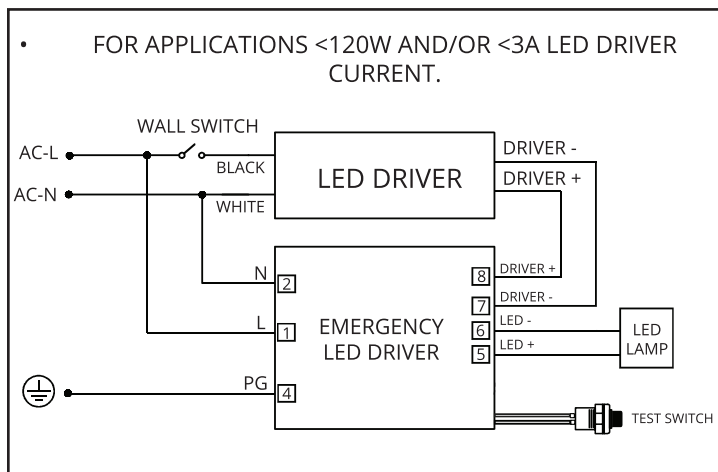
• FOR APPLICATIONS <120W AND/OR <3A LED DRIVER CURRENT.

WALL SWITCH
AC-L
AC-N
BLACK
WHITE
LED DRIVER
DRIVER -
DRIVER +
N 2
L 1
PG 4
EMERGENCY LED DRIVER
8 DRIVER +
7 DRIVER -
6 LED -
5 LED +
LED LAMP
TEST SWITCH